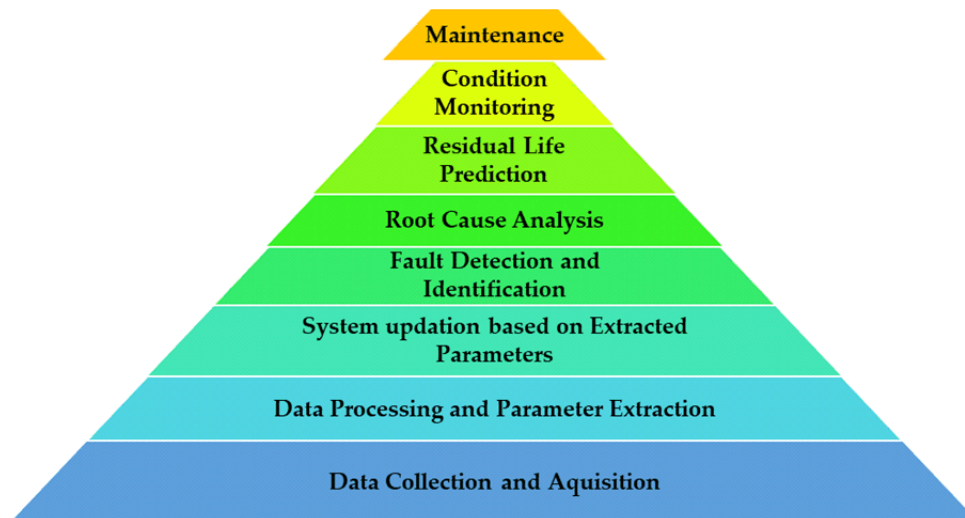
Maintenance

Condition Monitoring

Residual Life Prediction

Root Cause Analysis

Fault Detection and Identification

System updation based on Extracted Parameters

Data Processing and Parameter Extraction

Data Collection and Aquisition